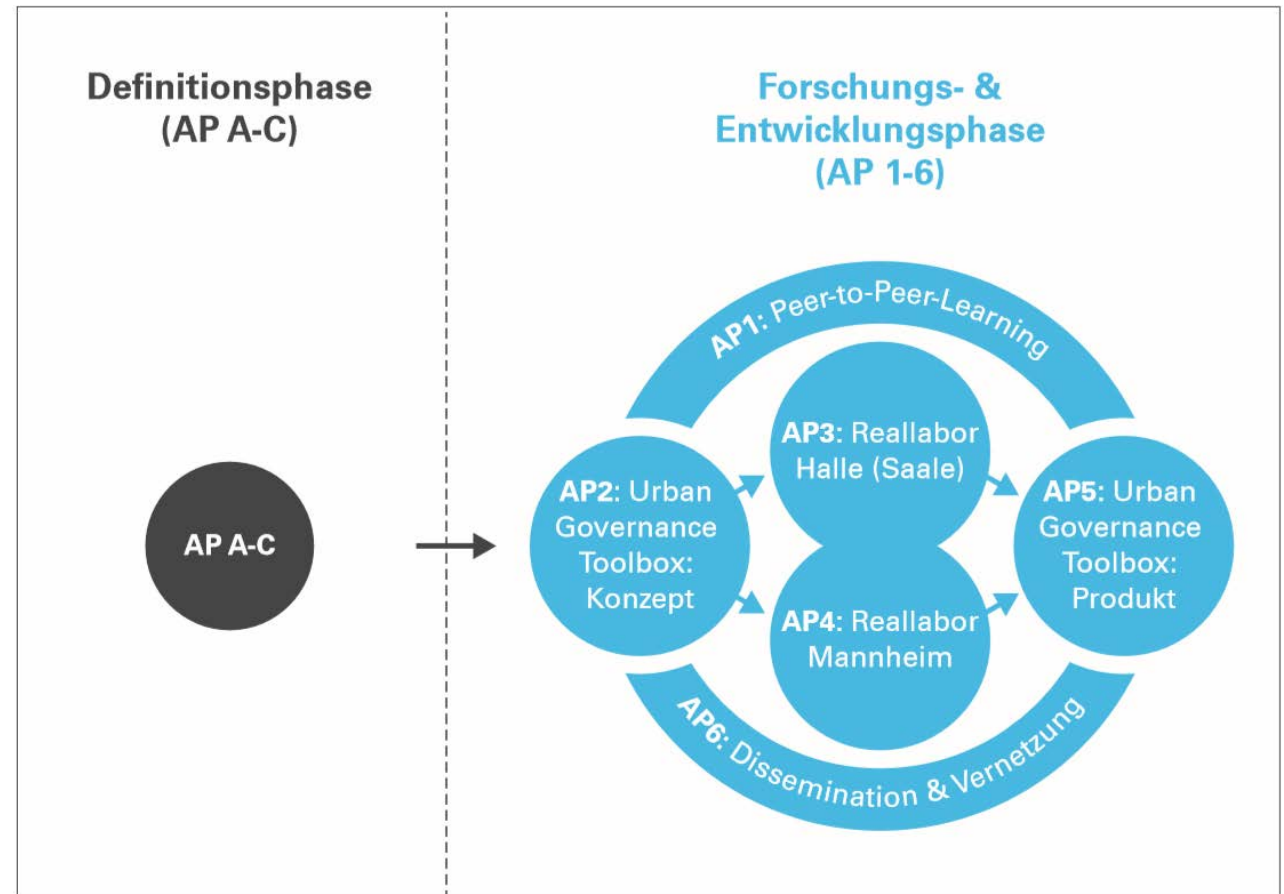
Definitionsphase
(AP A-C)

Forschungs- &
Entwicklungsphase
(AP 1-6)

AP A-C

AP1: Peer-to-Peer-Learning

AP2: Urban Governance Toolbox: Konzept

AP3: Reallabor Halle (Saale)

AP4: Reallabor Mannheim

AP5: Urban Governance Toolbox: Produkt

AP6: Dissemination & Vernetzung